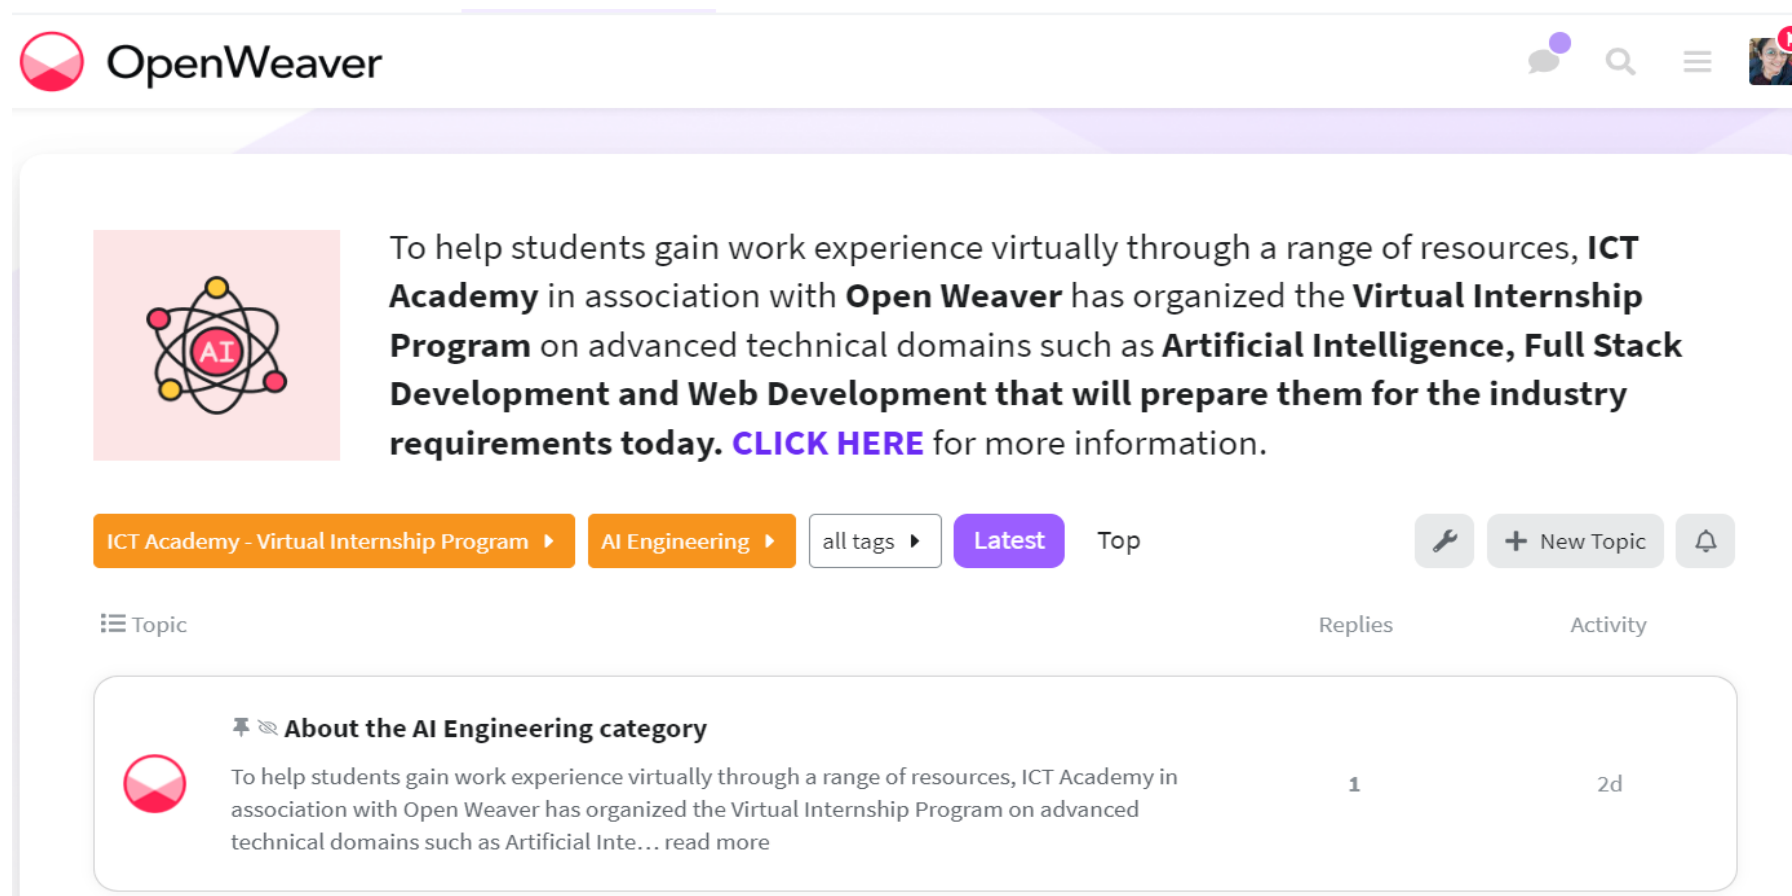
OpenWeaver

AI

To help students gain work experience virtually through a range of resources, **ICT Academy** in association with **Open Weaver** has organized the **Virtual Internship Program** on advanced technical domains such as **Artificial Intelligence, Full Stack Development and Web Development that will prepare them for the industry requirements today. CLICK HERE** for more information.

ICT Academy - Virtual Internship Program
AI Engineering
all tags
Latest
Top
New Topic

Topic
Replies
Activity

About the AI Engineering category
To help students gain work experience virtually through a range of resources, ICT Academy in association with Open Weaver has organized the Virtual Internship Program on advanced technical domains such as Artificial Inte… read more
1
2d